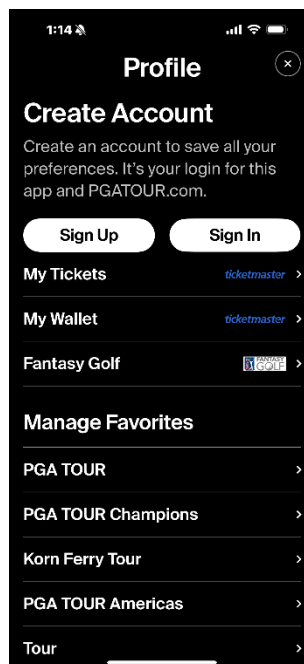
1:14

Profile

×

Create Account

Create an account to save all your preferences. It's your login for this app and PGATOUR.com.

Sign Up

Sign In

My Tickets ticketmaster >

My Wallet ticketmaster >

Fantasy Golf FANTASY GOLF >

Manage Favorites

PGA TOUR >

PGA TOUR Champions >

Korn Ferry Tour >

PGA TOUR Americas >

Tour >